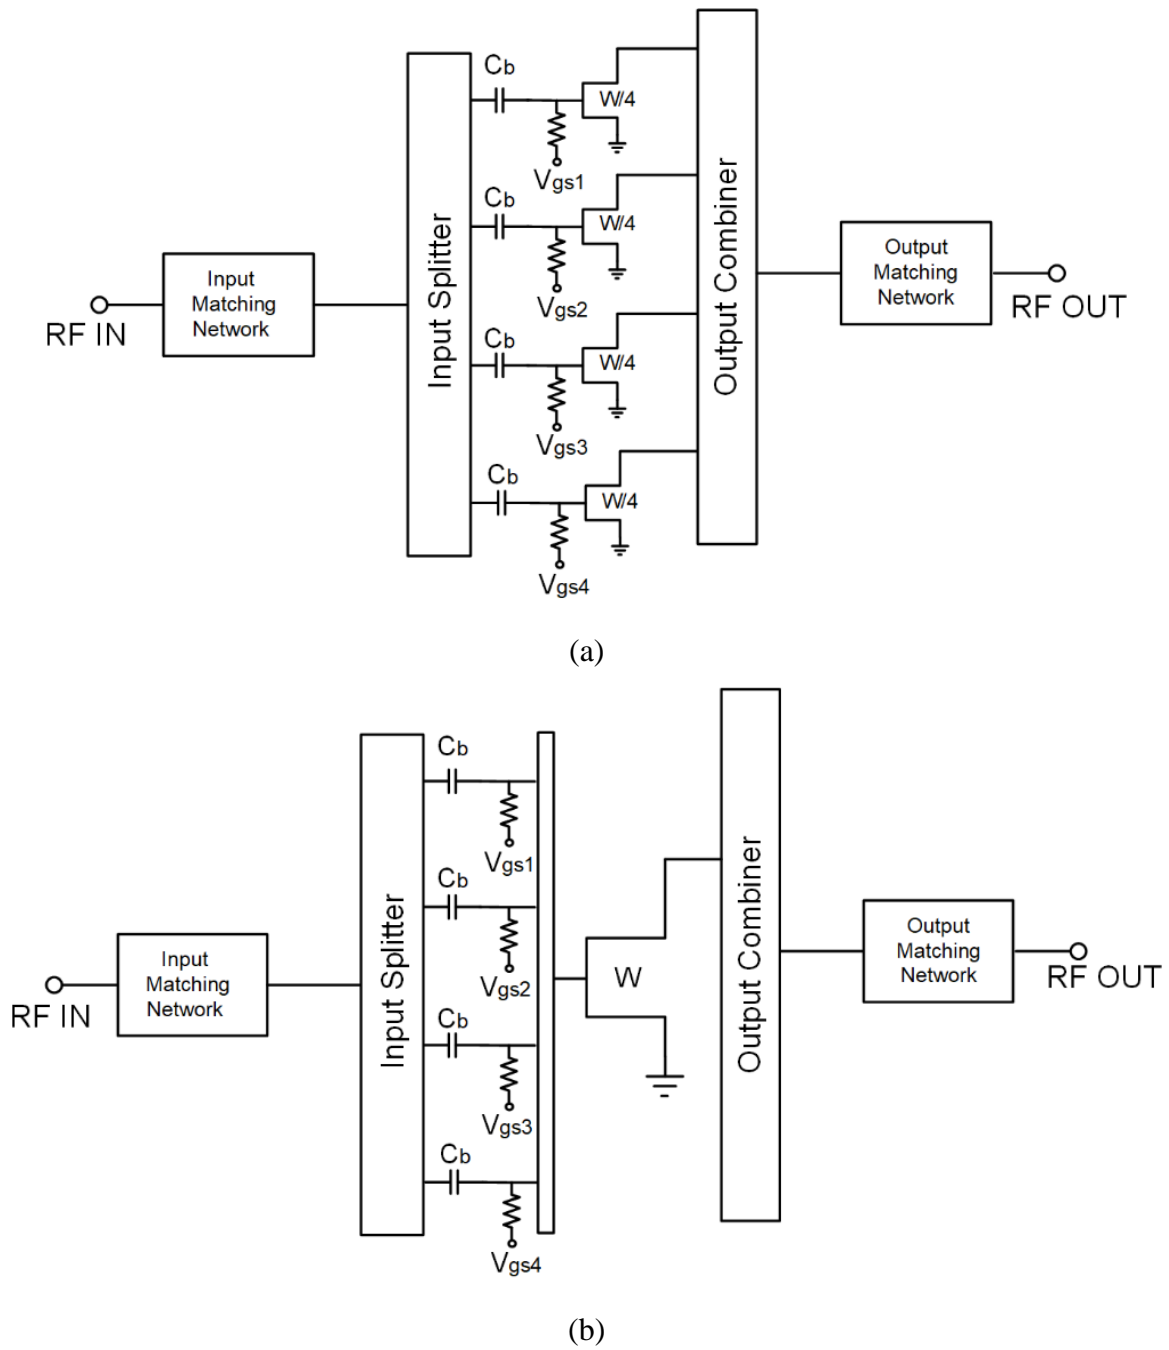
RF IN
Input Matching Network
Input Splitter
$C_b$
$C_b$
$C_b$
$C_b$
W/4
W/4
W/4
W/4
$V_{gs1}$
$V_{gs2}$
$V_{gs3}$
$V_{gs4}$
Output Combiner
Output Matching Network
RF OUT

(a)

RF IN
Input Matching Network
Input Splitter
$C_b$
$C_b$
$C_b$
$C_b$
$V_{gs1}$
$V_{gs2}$
$V_{gs3}$
$V_{gs4}$
W
Output Combiner
Output Matching Network
RF OUT

(b)